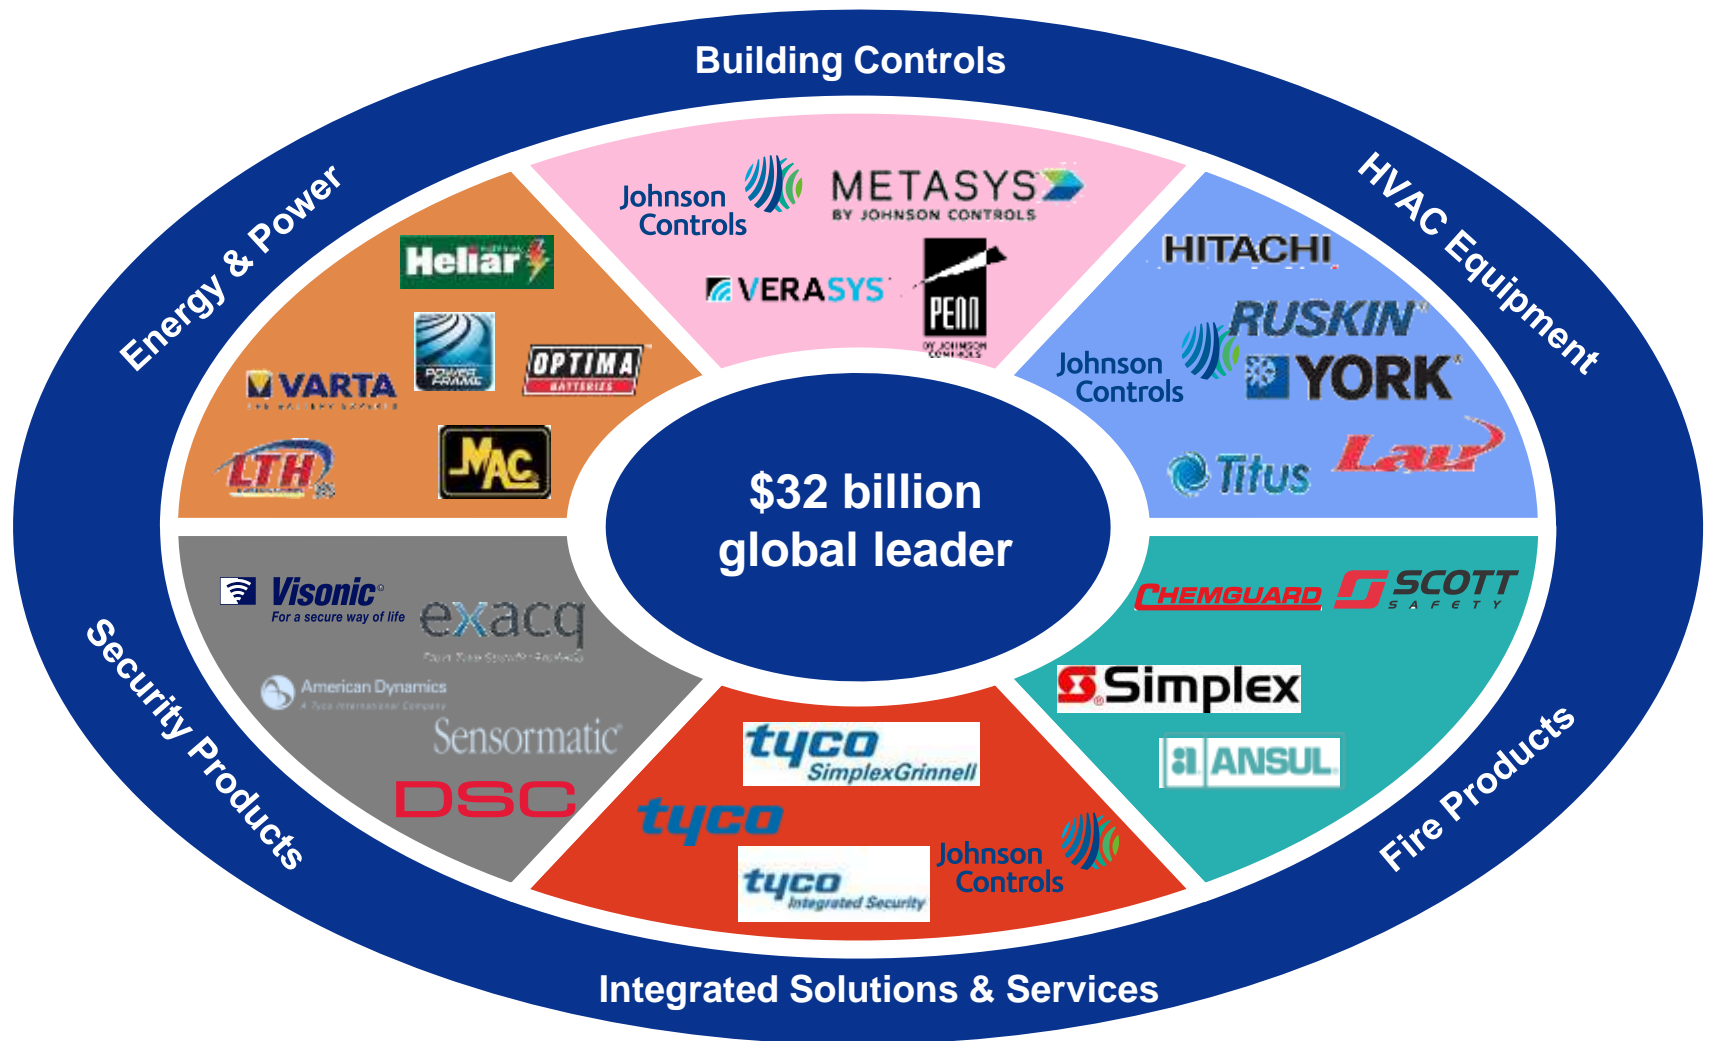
Building Controls

HVAC Equipment

Fire Products

Integrated Solutions & Services

Security Products

Energy & Power

$32 billion global leader

Johnson Controls

METASYS BY JOHNSON CONTROLS

VERASYS

PENN BY JOHNSON CONTROLS

HITACHI

RUSKIN

Johnson Controls

YORK

Titus

Lau

CHEMGUARD

SCOTT SAFETY

Simplex

ANSUL

tyco SimplexGrinnell

tyco

tyco Integrated Security

Johnson Controls

Visonic For a secure way of life

exacq

American Dynamics

Sensormatic

DSC

Heliar

POWER FRAME

VARTA

OPTIMA BATTERIES

LTH

MAC